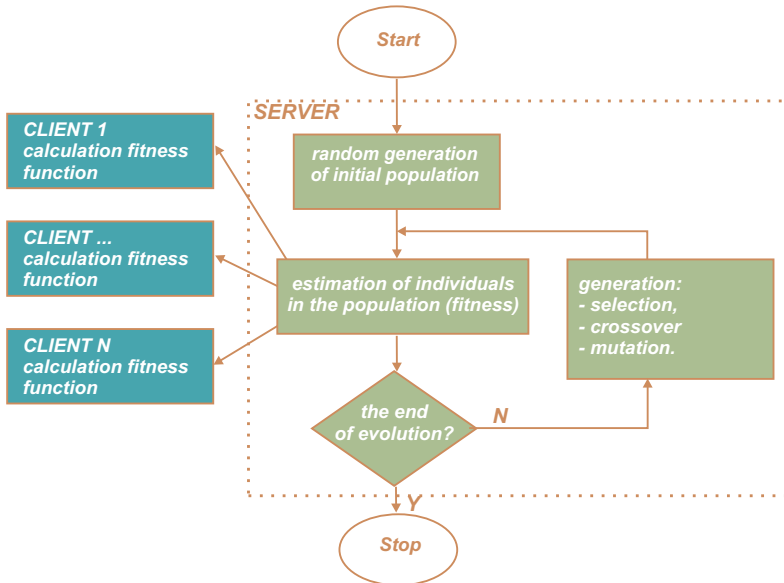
Start

SERVER

CLIENT 1
calculation fitness function

CLIENT ...
calculation fitness function

CLIENT N
calculation fitness function

random generation of initial population

estimation of individuals in the population (fitness)

generation:
- selection,
- crossover
- mutation.

the end of evolution?

N

Y

Stop